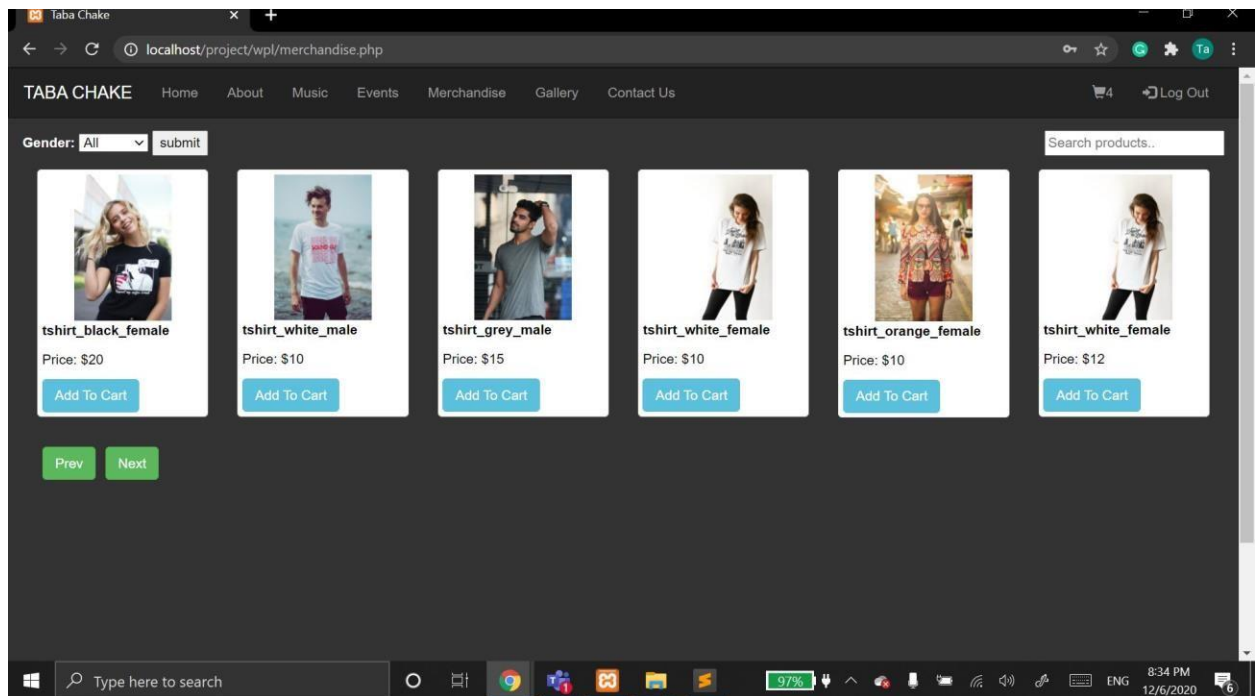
Taba Chake

localhost/project/wpl/merchandise.php

Ta

TABA CHAKE Home About Music Events Merchandise Gallery Contact Us

4 Log Out

Gender: All submit

Search products..

tshirt_black_female

Price: $20

Add To Cart

tshirt_white_male

Price: $10

Add To Cart

tshirt_grey_male

Price: $15

Add To Cart

tshirt_white_female

Price: $10

Add To Cart

tshirt_orange_female

Price: $10

Add To Cart

tshirt_white_female

Price: $12

Add To Cart

Prev Next

Type here to search

97%

ENG

8:34 PM
12/6/2020

6